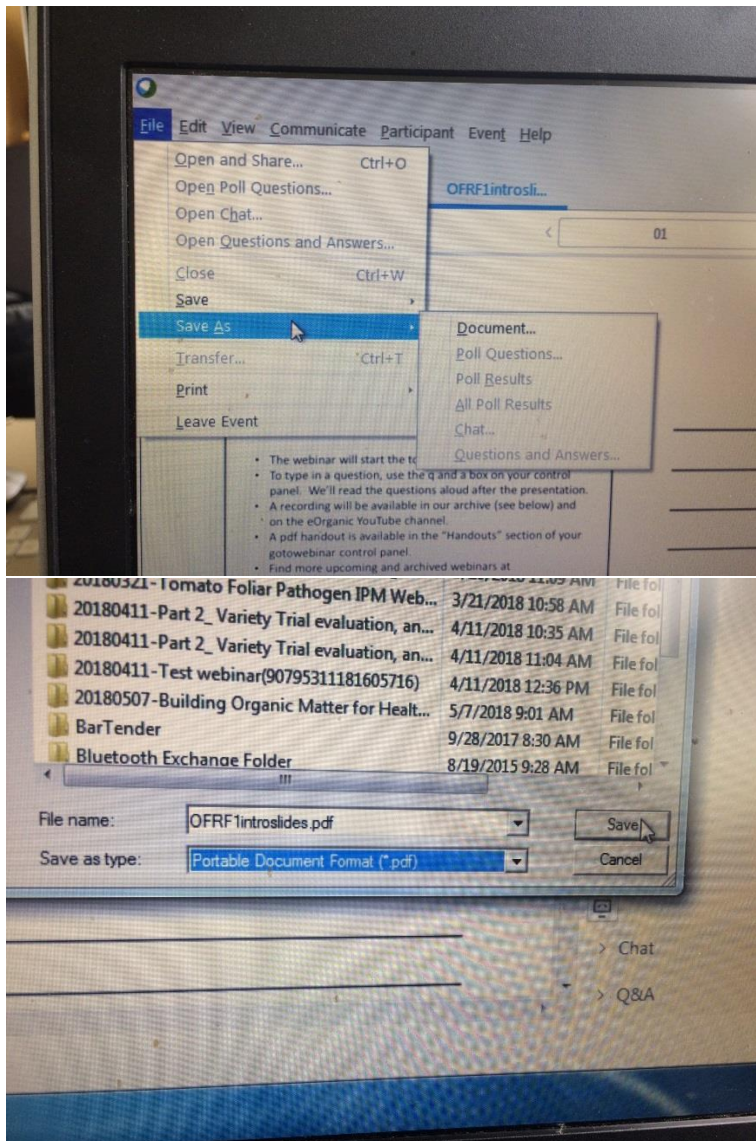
File Edit View Communicate Participant Event Help

Open and Share... Ctrl+O
Open Poll Questions...
Open Chat...
Open Questions and Answers...
Close Ctrl+W
Save
Save As
Transfer... Ctrl+T
Print
Leave Event

OFRF1introsli...

01

Document...
Poll Questions...
Poll Results
All Poll Results
Chat...
Questions and Answers...

• The webinar will start the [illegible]
• To type in a question, use the q and a box on your control panel. We'll read the questions aloud after the presentation.
• A recording will be available in our archive (see below) and on the eOrganic YouTube channel.
• A pdf handout is available in the "Handouts" section of your gotowebinar control panel.
• Find more upcoming and archived webinars at

| | | |
|---|---|---|
| 20180321-Tomato Foliar Pathogen IPM Web... | 3/21/2018 10:58 AM | File fol |
| 20180411-Part 2_ Variety Trial evaluation, an... | 4/11/2018 10:35 AM | File fol |
| 20180411-Part 2_ Variety Trial evaluation, an... | 4/11/2018 11:04 AM | File fol |
| 20180411-Test webinar(90795311181605716) | 4/11/2018 12:36 PM | File fol |
| 20180507-Building Organic Matter for Healt... | 5/7/2018 9:01 AM | File fol |
| BarTender | 9/28/2017 8:30 AM | File fol |
| Bluetooth Exchange Folder | 8/19/2015 9:28 AM | File fol |

File name: OFRF1introslides.pdf
Save as type: Portable Document Format (*.pdf)
Save
Cancel

> Chat
> Q&A